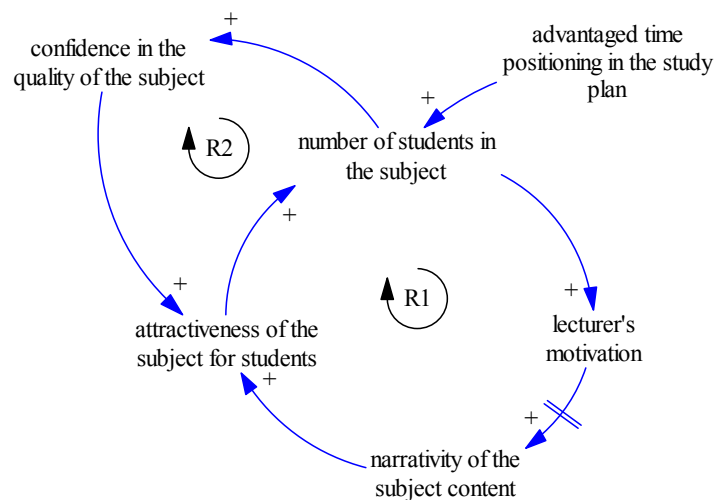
confidence in the quality of the subject

advantaged time positioning in the study plan

+

+

R2

number of students in the subject

+

+

R1

+

attractiveness of the subject for students

lecturer's motivation

+

+

narrativity of the subject content